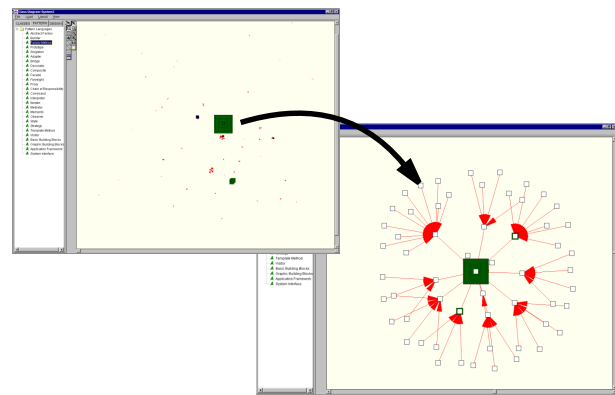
Class Diagram System1
File Layout Layout View
CLASSES PATTERNS DIAGRAMS
Pattern Languages
Abstract Factory
Builder
Factory Method
Prototype
Singleton
Adapter
Bridge
Decorator
Composite
Facade
Flyweight
Proxy
Chain of Responsibility
Command
Interpreter
Iterator
Mediator
Memento
Observer
State
Strategy
Template Method
Visitor
Basic Building Blocks
Graphic Building Blocks
Application Frameworks
System Interface

Template Method
Visitor
Basic Building Blocks
Graphic Building Blocks
Application Frameworks
System Interface